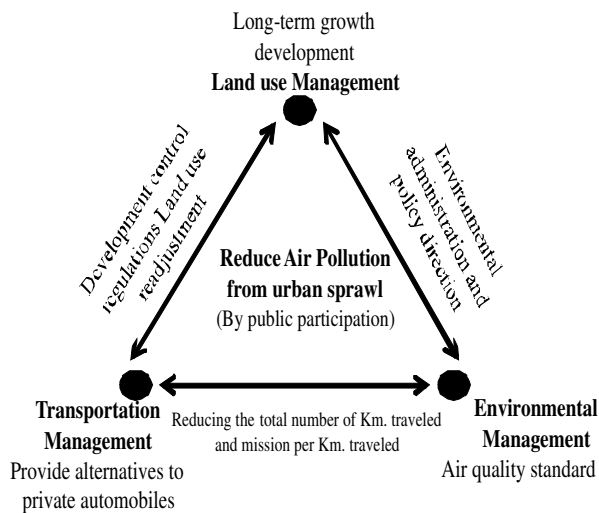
Long-term growth development
**Land use Management**

Development control regulations Land use readjustment

Environmental administration and policy direction

**Reduce Air Pollution from urban sprawl**
(By public participation)

**Transportation Management**
Provide alternatives to private automobiles

Reducing the total number of Km. traveled and mission per Km. traveled

**Environmental Management**
Air quality standard